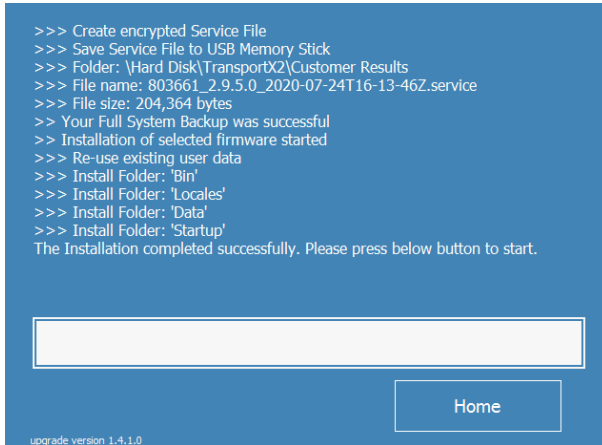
>>> Create encrypted Service File
>>> Save Service File to USB Memory Stick
>>> Folder: \Hard Disk\TransportX2\Customer Results
>>> File name: 803661_2.9.5.0_2020-07-24T16-13-46Z.service
>>> File size: 204,364 bytes
>> Your Full System Backup was successful
>> Installation of selected firmware started
>>> Re-use existing user data
>>> Install Folder: 'Bin'
>>> Install Folder: 'Locales'
>>> Install Folder: 'Data'
>>> Install Folder: 'Startup'
The Installation completed successfully. Please press below button to start.

Home

upgrade version 1.4.1.0